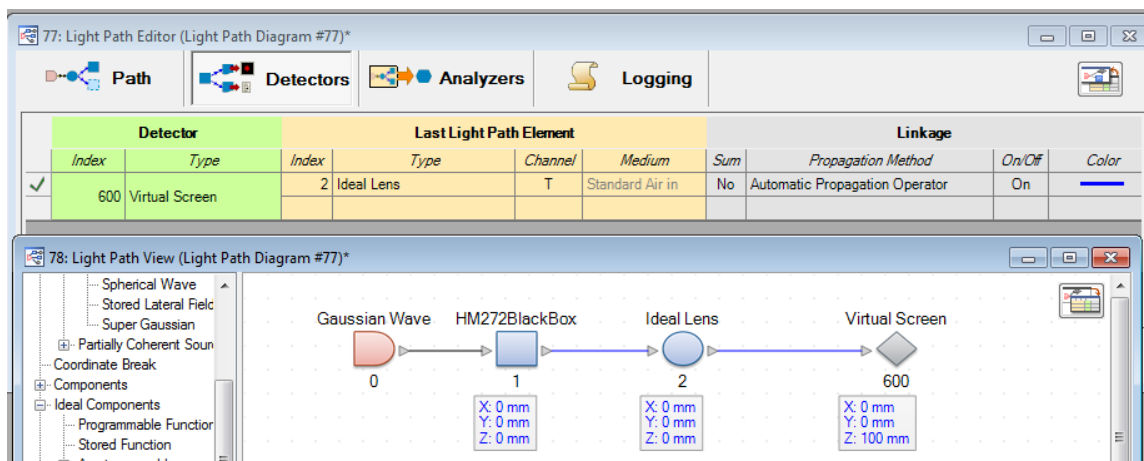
77: Light Path Editor (Light Path Diagram #77)*

Path
Detectors
Analyzers
Logging

| | Detector | | Last Light Path Element | | | | Linkage | | | |
|---|---|---|---|---|---|---|---|---|---|---|
| | Index | Type | Index | Type | Channel | Medium | Sum | Propagation Method | On/Off | Color |
| ✓ | 600 | Virtual Screen | 2 | Ideal Lens | T | Standard Air in | No | Automatic Propagation Operator | On | |

78: Light Path View (Light Path Diagram #77)*

Spherical Wave
Stored Lateral Field
Super Gaussian
Partially Coherent Sour
Coordinate Break
Components
Ideal Components
Programmable Function
Stored Function

Gaussian Wave
0
HM272BlackBox
1
X: 0 mm
Y: 0 mm
Z: 0 mm
Ideal Lens
2
X: 0 mm
Y: 0 mm
Z: 0 mm
Virtual Screen
600
X: 0 mm
Y: 0 mm
Z: 100 mm